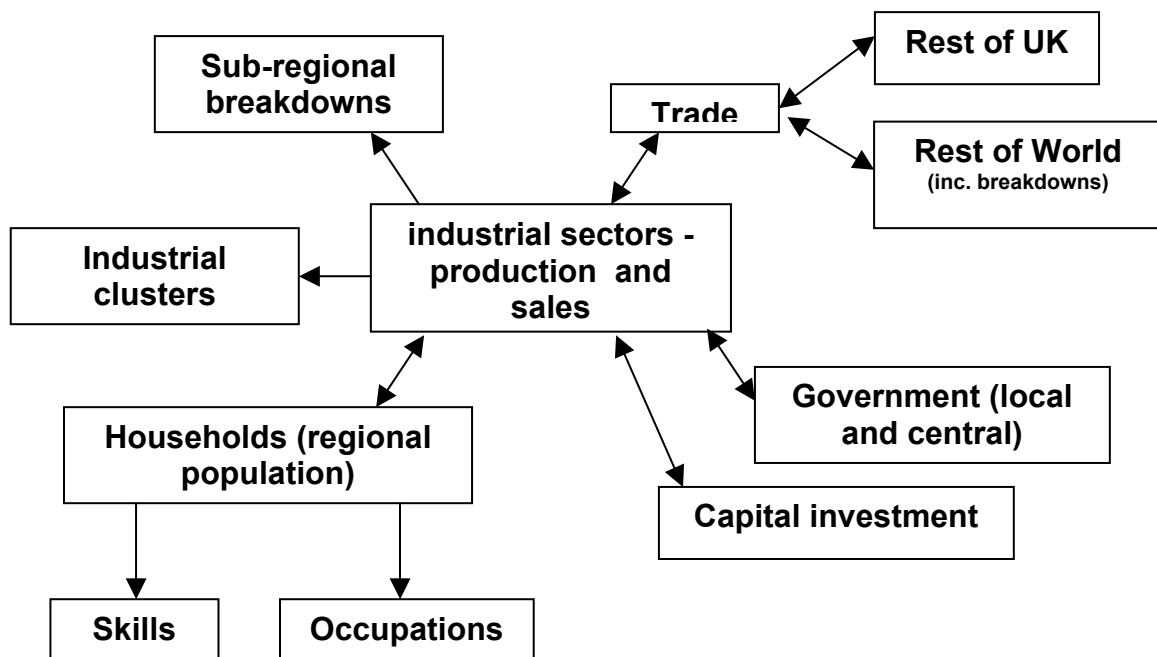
Sub-regional breakdowns

Trade

Rest of UK

Rest of World
(inc. breakdowns)

Industrial clusters

industrial sectors - production and sales

Government (local and central)

Households (regional population)

Capital investment

Skills

Occupations